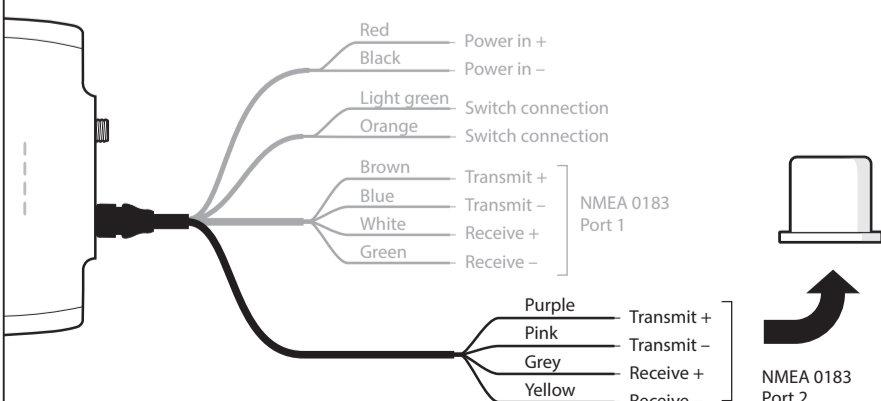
Red
Power in +
Black
Power in –
Light green
Switch connection
Orange
Switch connection
Brown
Transmit +
Blue
Transmit –
White
Receive +
Green
Receive –
NMEA 0183 Port 1
Purple
Transmit +
Pink
Transmit –
Grey
Receive +
Yellow
Receive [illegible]
NMEA 0183 Port 2